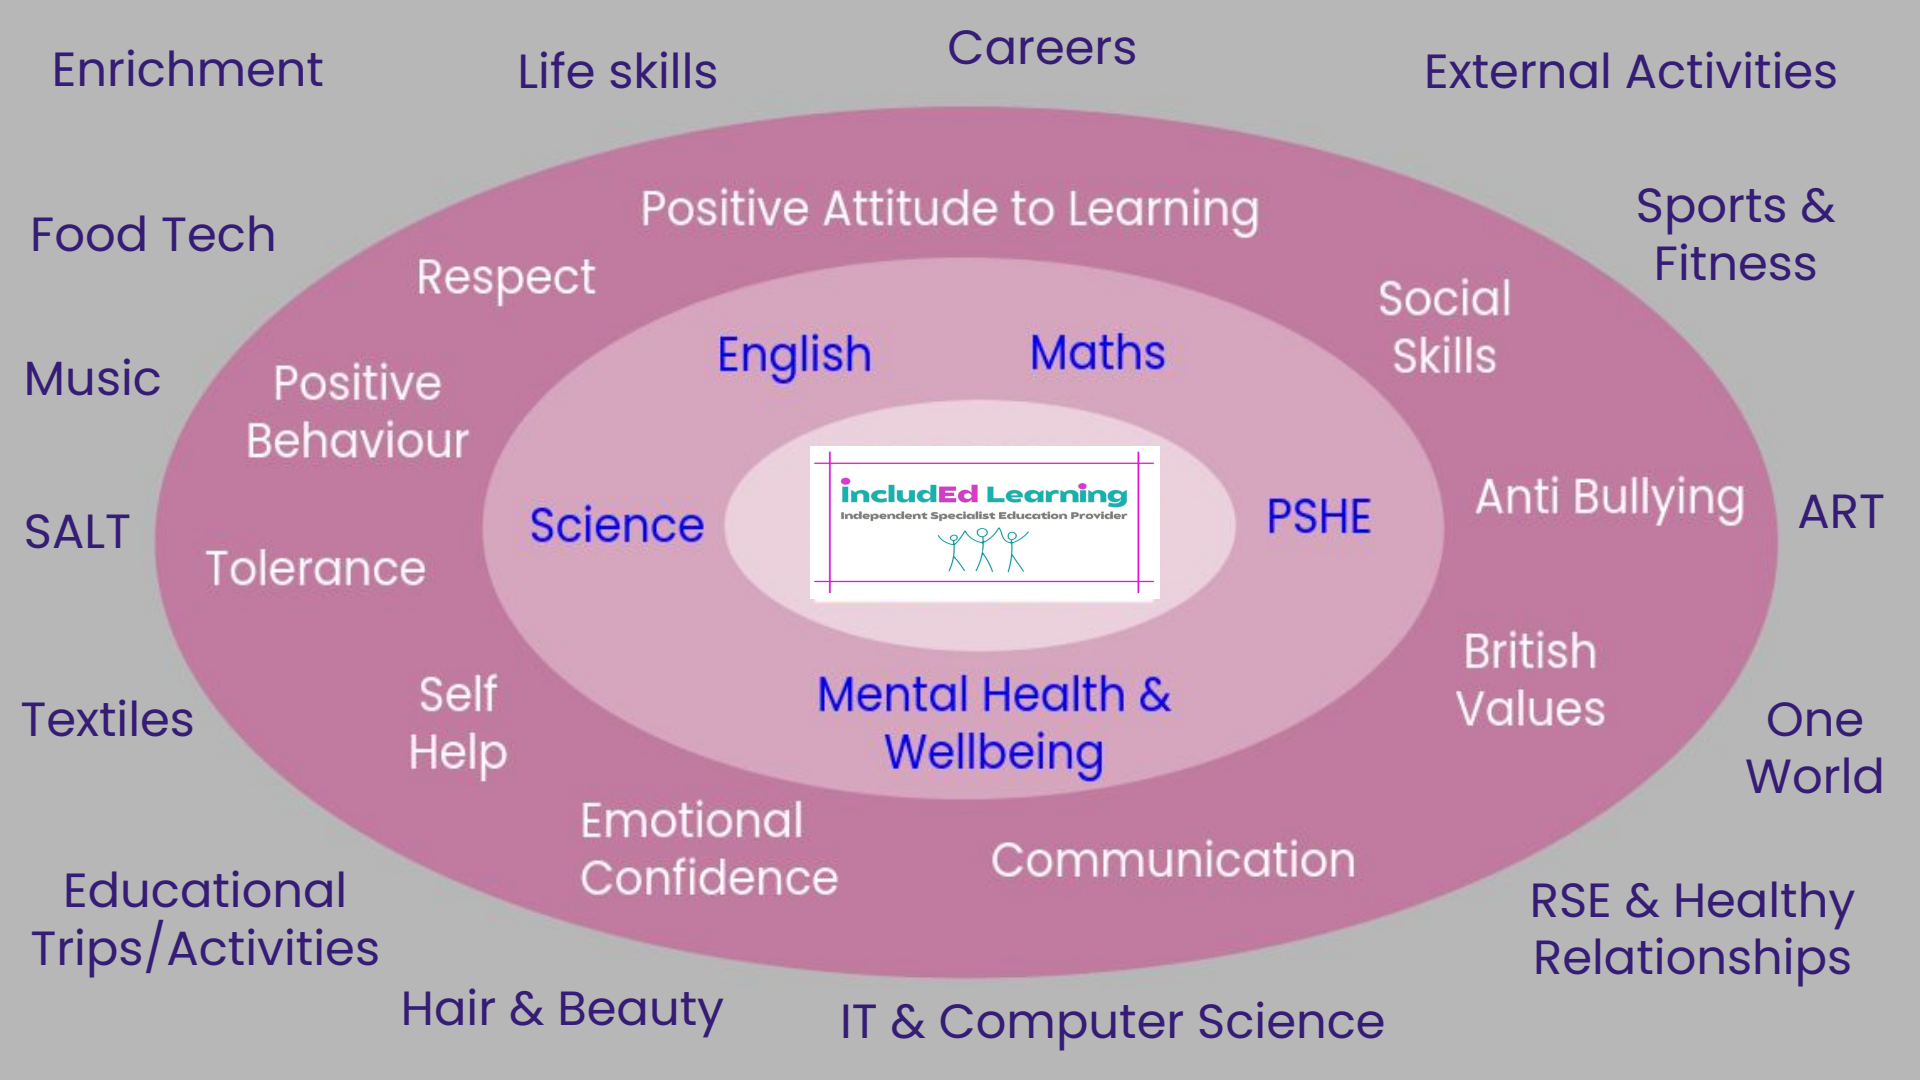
Enrichment

Life skills

Careers

External Activities

Food Tech

Positive Attitude to Learning

Sports & Fitness

Respect

Social Skills

Music

Positive Behaviour

English

Maths

IncludEd Learning
Independent Specialist Education Provider

Science

PSHE

Anti Bullying

ART

SALT

Tolerance

British Values

Textiles

Self Help

Mental Health & Wellbeing

One World

Emotional Confidence

Communication

Educational Trips/Activities

RSE & Healthy Relationships

Hair & Beauty

IT & Computer Science